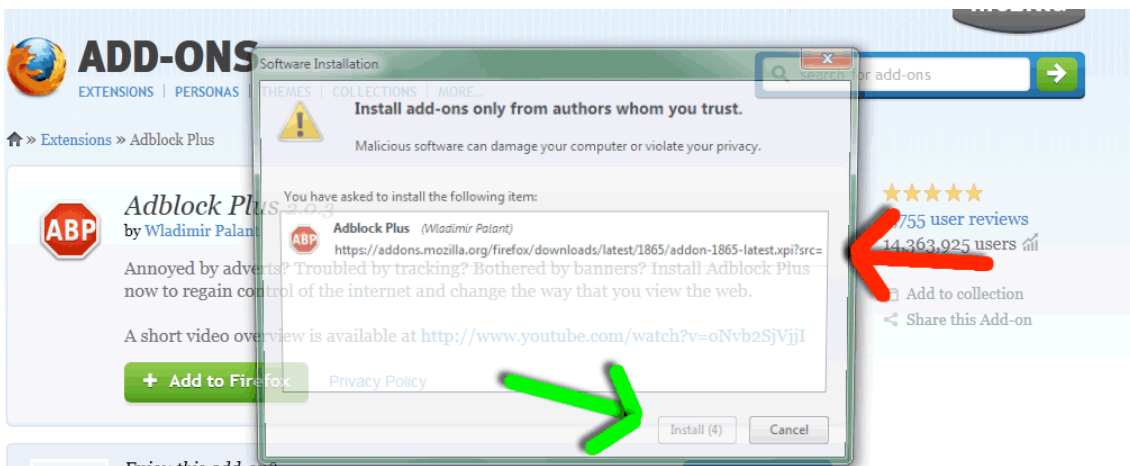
ADD-ONS

EXTENSIONS | PERSONAS | THEMES | COLLECTIONS | MORE...

search for add-ons

» Extensions » Adblock Plus

Adblock Plus 2.0.3

by Wladimir Palant

Annoyed by adverts? Troubled by tracking? Bothered by banners? Install Adblock Plus now to regain control of the internet and change the way that you view the web.

A short video overview is available at http://www.youtube.com/watch?v=oNvb2SjVjjI

+ Add to Firefox

Privacy Policy

755 user reviews

14,363,925 users

Add to collection

Share this Add-on

Software Installation

Install add-ons only from authors whom you trust.

Malicious software can damage your computer or violate your privacy.

You have asked to install the following item:

Adblock Plus (Wladimir Palant)

https://addons.mozilla.org/firefox/downloads/latest/1865/addon-1865-latest.xpi?src=

Install (4)

Cancel

Enjoy this add-on?